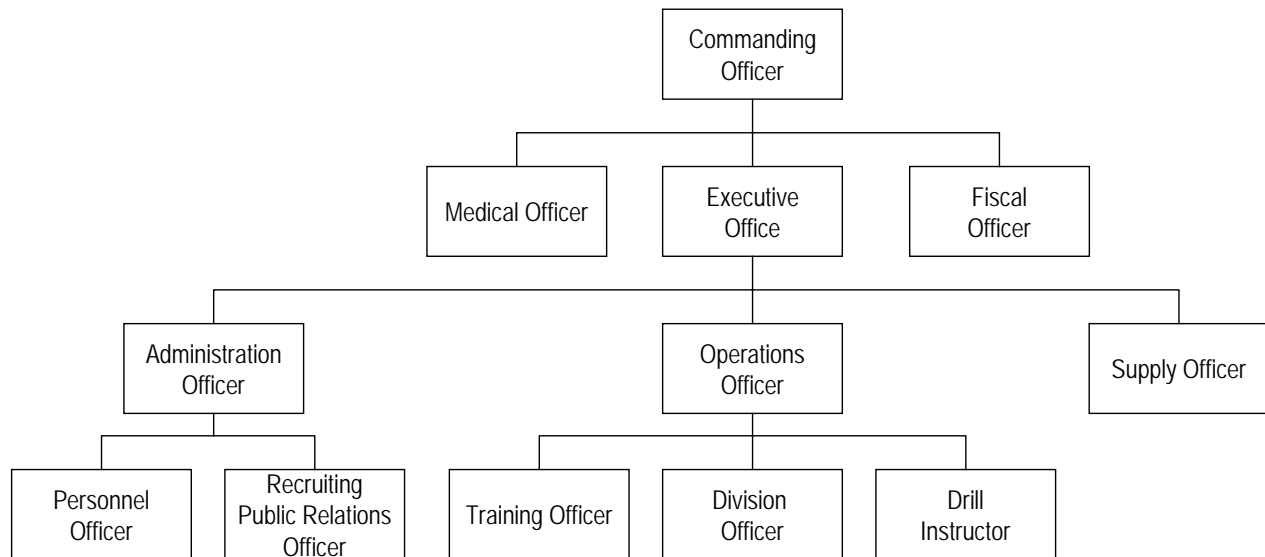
Commanding Officer

Medical Officer

Executive Office

Fiscal Officer

Administration Officer

Operations Officer

Supply Officer

Personnel Officer

Recruiting Public Relations Officer

Training Officer

Division Officer

Drill Instructor